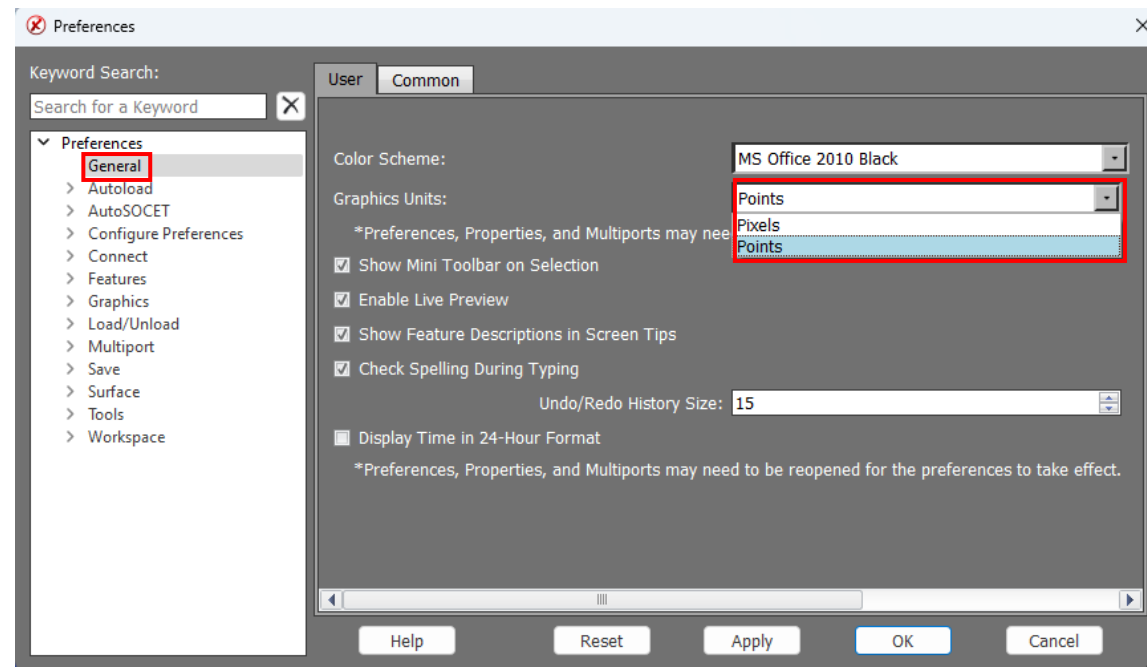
Preferences

Keyword Search:

Search for a Keyword

Preferences
General
Autoload
AutoSOCET
Configure Preferences
Connect
Features
Graphics
Load/Unload
Multiport
Save
Surface
Tools
Workspace

User | Common

Color Scheme: MS Office 2010 Black

Graphics Units: Points

Pixels
Points

*Preferences, Properties, and Multiports may nee

Show Mini Toolbar on Selection

Enable Live Preview

Show Feature Descriptions in Screen Tips

Check Spelling During Typing

Undo/Redo History Size: 15

Display Time in 24-Hour Format

*Preferences, Properties, and Multiports may need to be reopened for the preferences to take effect.

Help | Reset | Apply | OK | Cancel